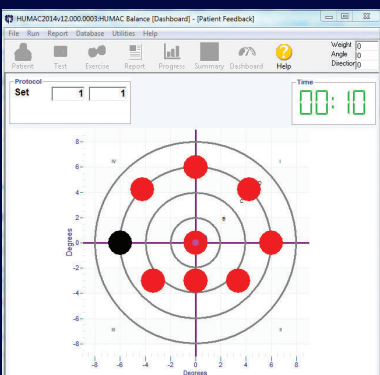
HUMAC2014v12.000.0003:HUMAC Balance [Dashboard] - [Patient Feedback]

File Run Report Database Utilities Help

Patient Test Exercise Report Progress Summary Dashboard Help

Weight 0
Angle 0
Direction 0

Protocol
Set 1 1

Time
00:10

IV I III II

8
6
4
2
0
-2
-4
-6
-8

Degrees

-8 -6 -4 -2 0 2 4 6 8

Degrees